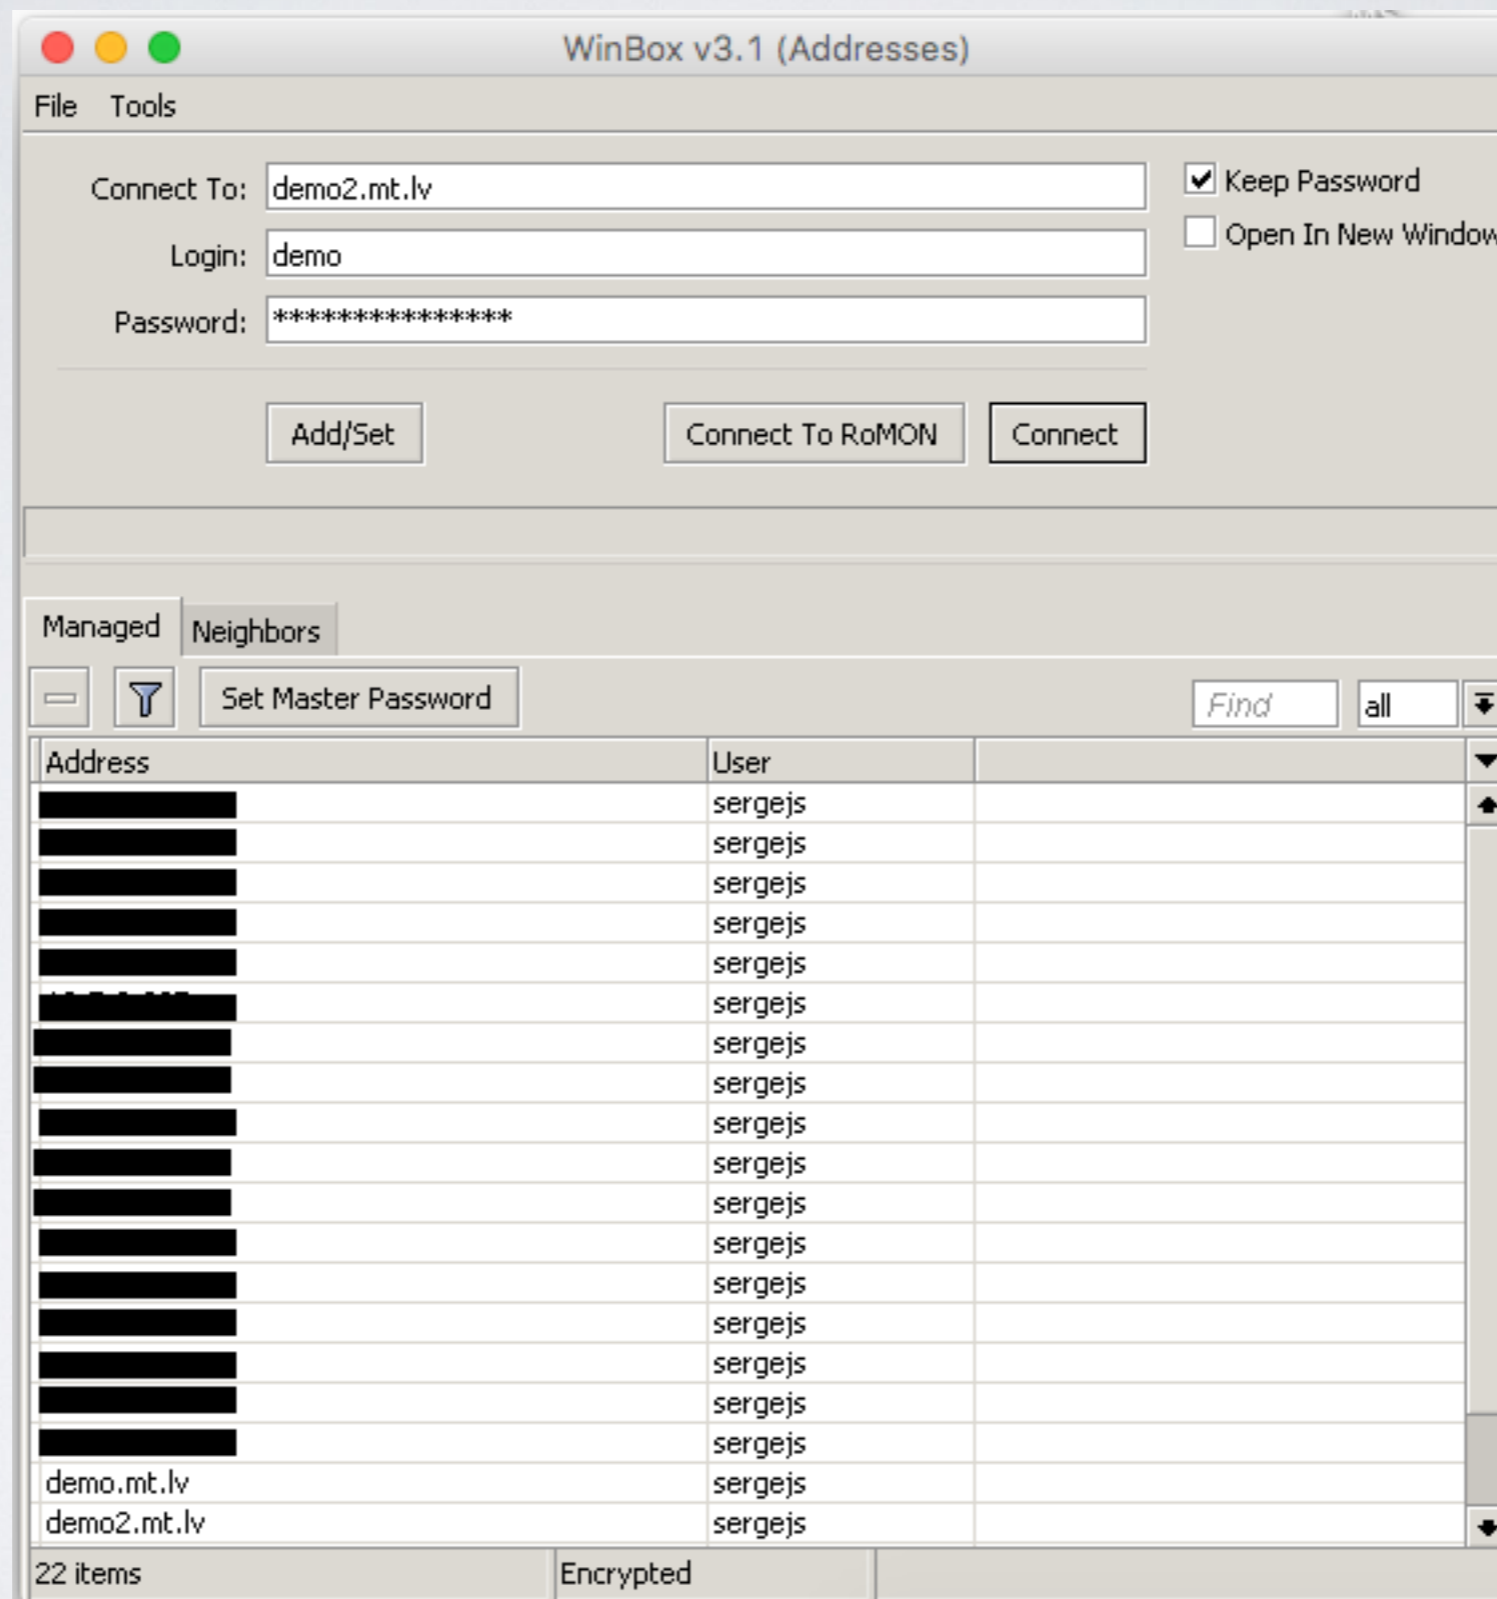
WinBox v3.1 (Addresses)

File Tools

Connect To: demo2.mt.lv

Login: demo

Password: ***************

Keep Password

Open In New Window

Add/Set

Connect To RoMON

Connect

Managed Neighbors

Set Master Password

Find

all

| Address | User |
|---|---|
| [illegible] | sergejs |
| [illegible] | sergejs |
| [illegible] | sergejs |
| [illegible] | sergejs |
| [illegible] | sergejs |
| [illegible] | sergejs |
| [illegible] | sergejs |
| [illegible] | sergejs |
| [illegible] | sergejs |
| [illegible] | sergejs |
| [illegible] | sergejs |
| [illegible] | sergejs |
| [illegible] | sergejs |
| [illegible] | sergejs |
| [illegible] | sergejs |
| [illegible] | sergejs |
| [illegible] | sergejs |
| demo.mt.lv | sergejs |
| demo2.mt.lv | sergejs |

22 items

Encrypted